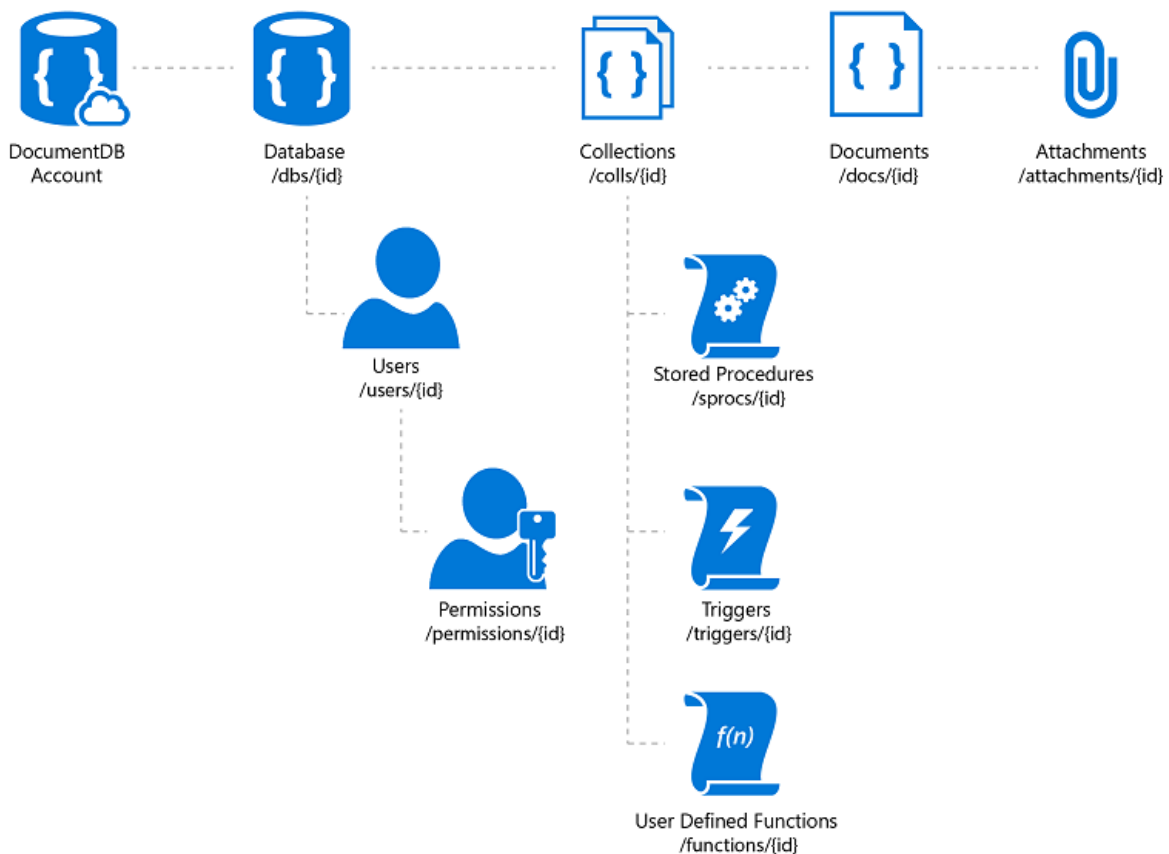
{ }

DocumentDB Account

{ }

Database /dbs/{id}

{ }

Collections /colls/{id}

{ }

Documents /docs/{id}

Attachments /attachments/{id}

Users /users/{id}

Permissions /permissions/{id}

Stored Procedures /sprocs/{id}

Triggers /triggers/{id}

f(n)

User Defined Functions /functions/{id}